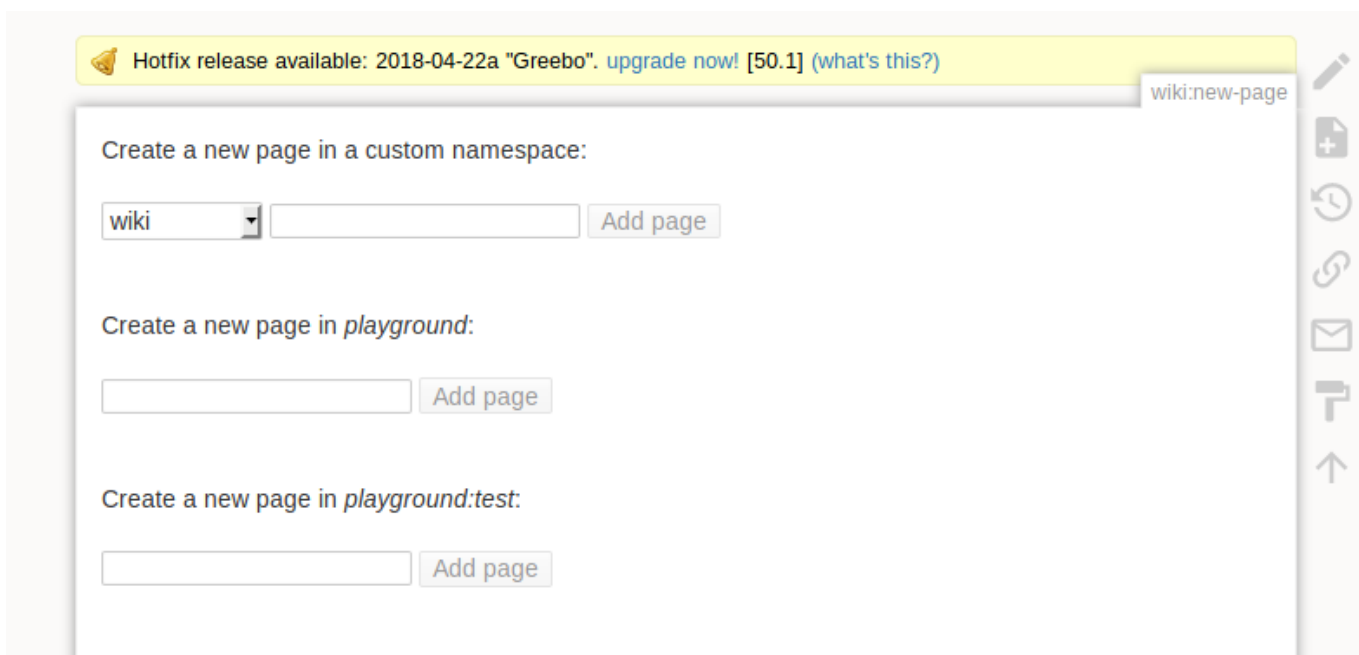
Hotfix release available: 2018-04-22a "Greebo". upgrade now! [50.1] (what's this?)

wiki:new-page

Create a new page in a custom namespace:

wiki

Add page

Create a new page in *playground*:

Add page

Create a new page in *playground:test*:

Add page